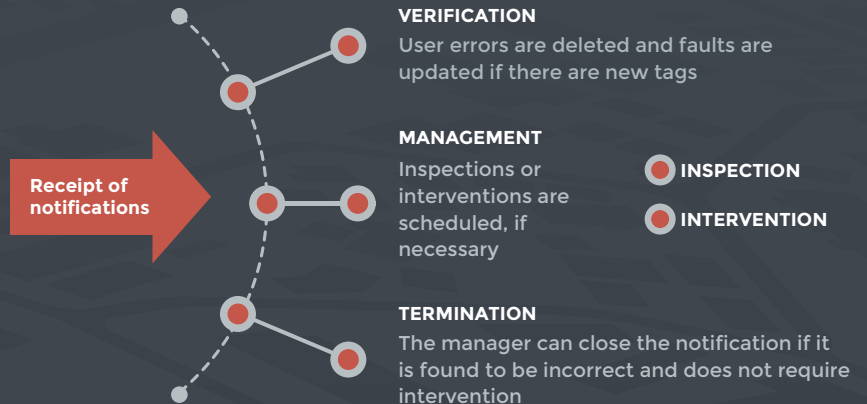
Receipt of notifications

VERIFICATION
User errors are deleted and faults are updated if there are new tags

MANAGEMENT
Inspections or interventions are scheduled, if necessary

INSPECTION

INTERVENTION

TERMINATION
The manager can close the notification if it is found to be incorrect and does not require intervention